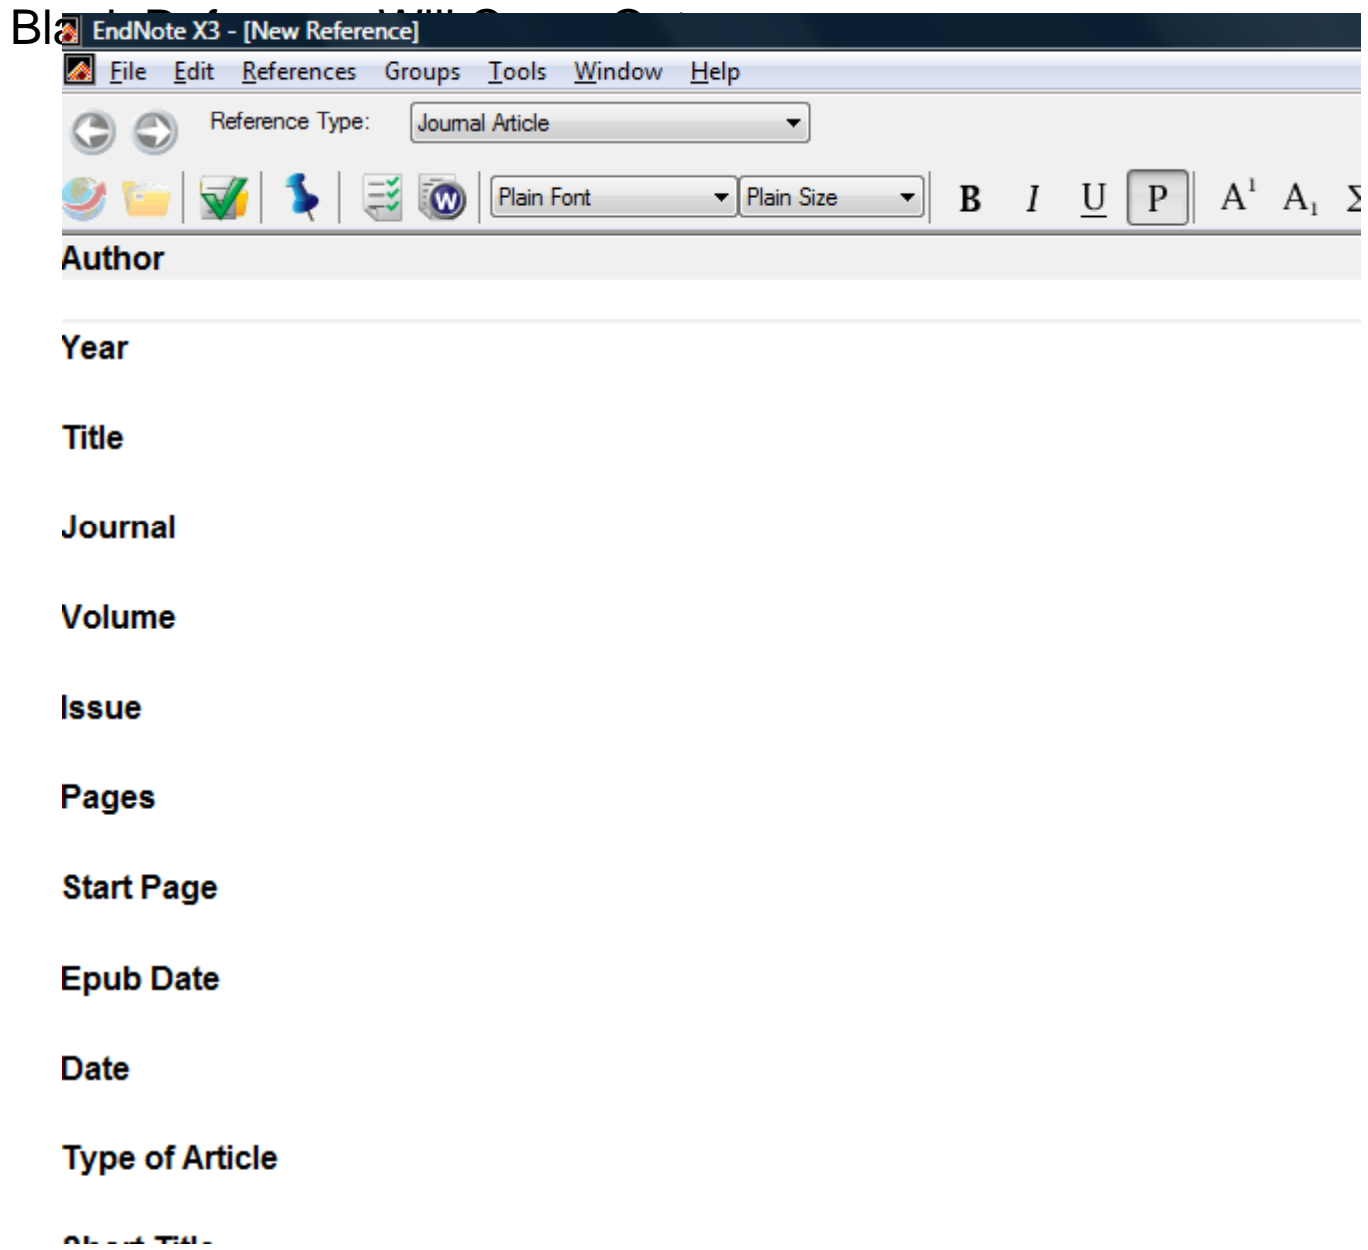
Bla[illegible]

EndNote X3 - [New Reference]

File Edit References Groups Tools Window Help

Reference Type: Journal Article

Plain Font Plain Size B I U P $A^1$ $A_1$ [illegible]

Author

Year

Title

Journal

Volume

Issue

Pages

Start Page

Epub Date

Date

Type of Article

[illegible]